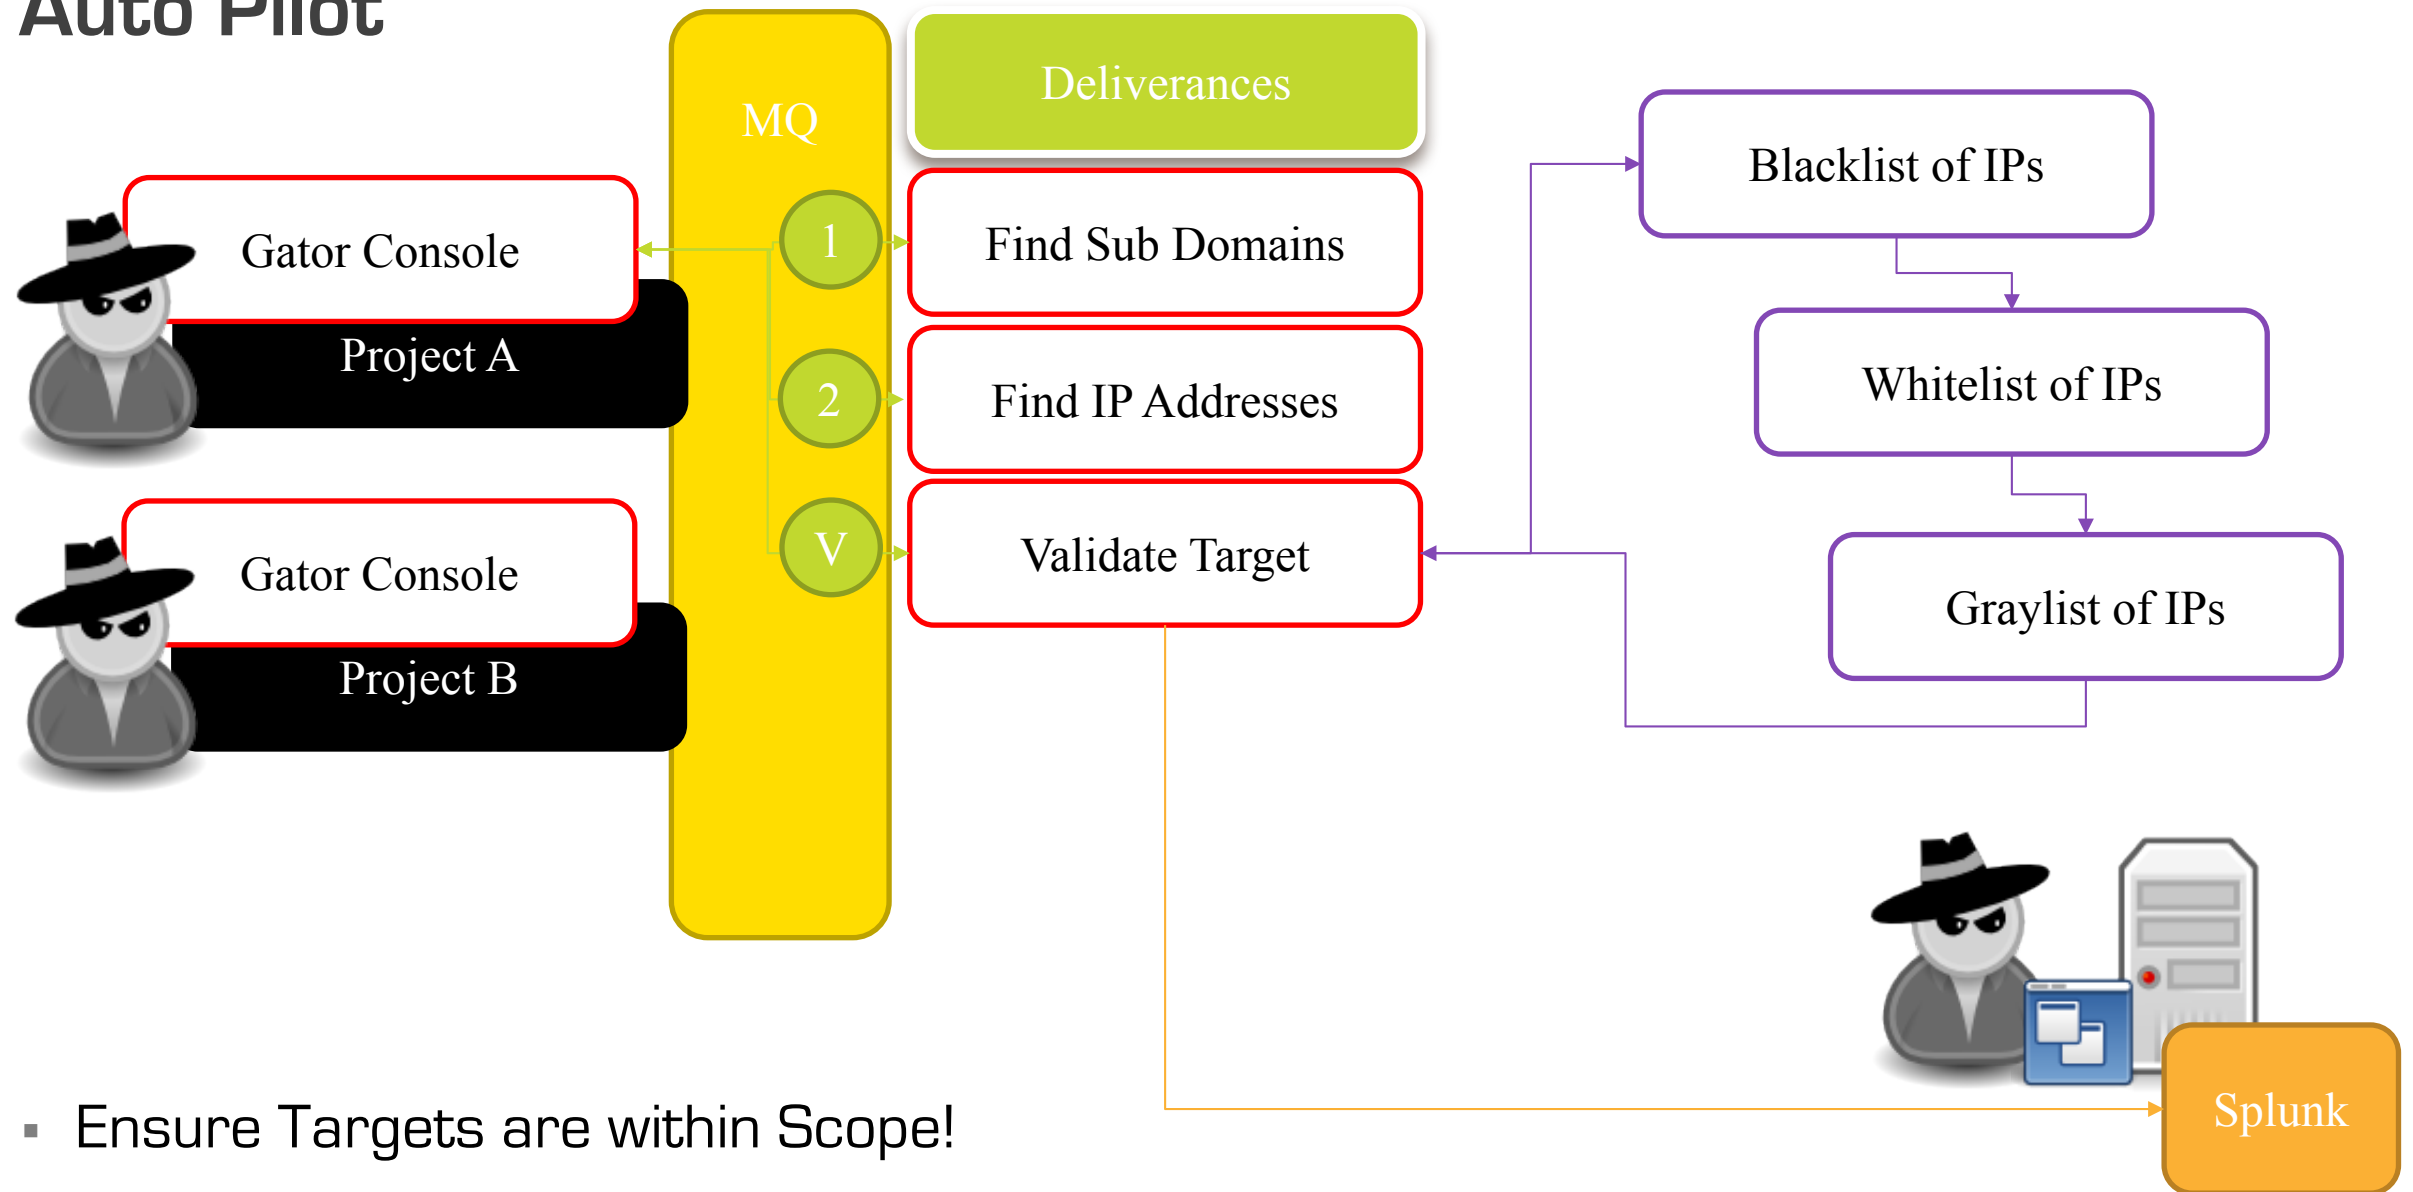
Auto Pilot

MQ

Deliverances

Gator Console

Project A

1

Find Sub Domains

2

Find IP Addresses

V

Validate Target

Gator Console

Project B

Blacklist of IPs

Whitelist of IPs

Graylist of IPs

Splunk

▪ Ensure Targets are within Scope!